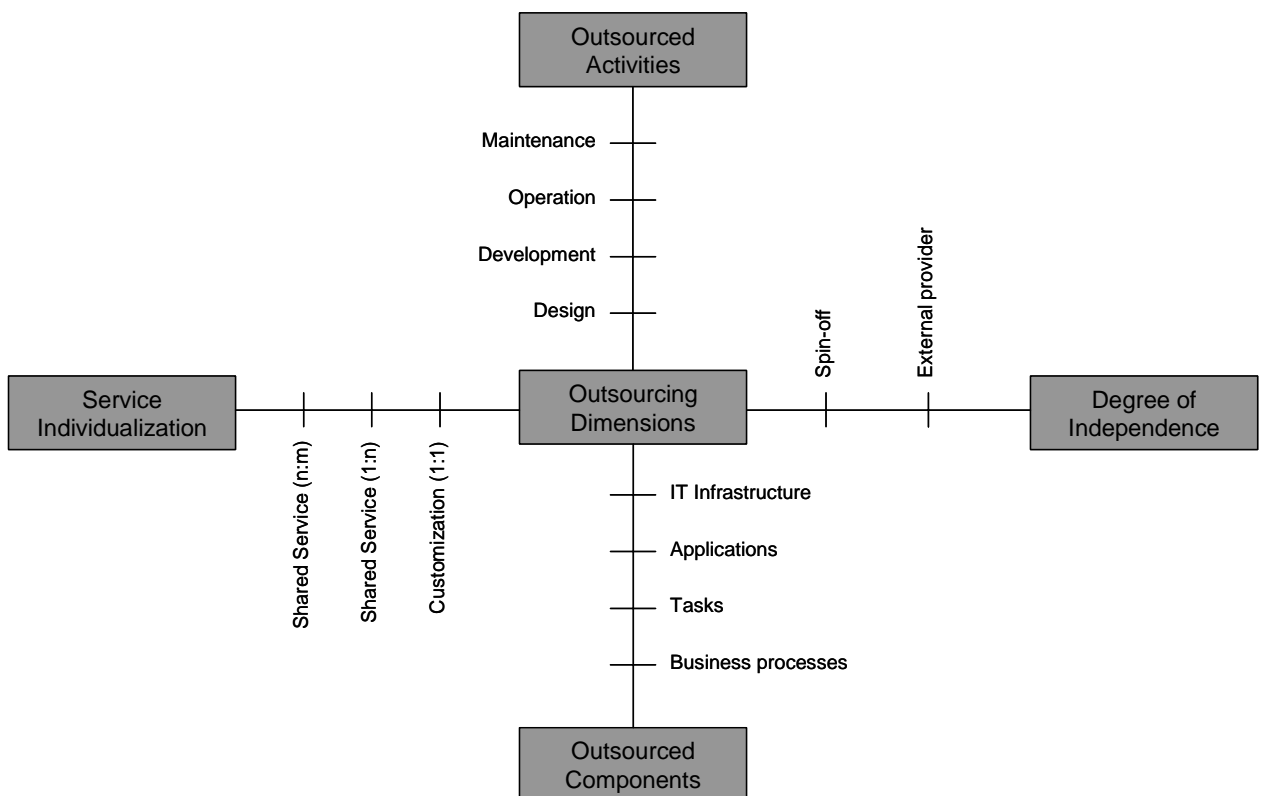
Outsourced Activities

Maintenance

Operation

Development

Design

Spin-off

External provider

Service Individualization

Outsourcing Dimensions

Degree of Independence

Shared Service (n:m)

Shared Service (1:n)

Customization (1:1)

IT Infrastructure

Applications

Tasks

Business processes

Outsourced Components